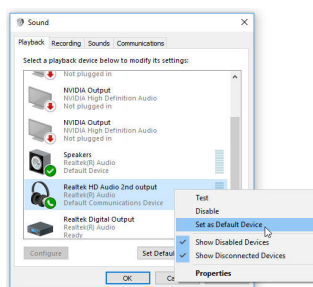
Sound

Playback Recording Sounds Communications

Select a playback device below to modify its settings:

Not plugged in

NVIDIA Output
NVIDIA High Definition Audio
Not plugged in

NVIDIA Output
NVIDIA High Definition Audio
Not plugged in

Speakers
Realtek(R) Audio
Default Device

Realtek HD Audio 2nd output
Realtek(R) Audio
Default Communications Device

Realtek Digital Output
Realtek(R) Audio
Ready

Test
Disable
Set as Default Device
Show Disabled Devices
Show Disconnected Devices
Properties

Configure
Set Defaul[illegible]
OK
C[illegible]